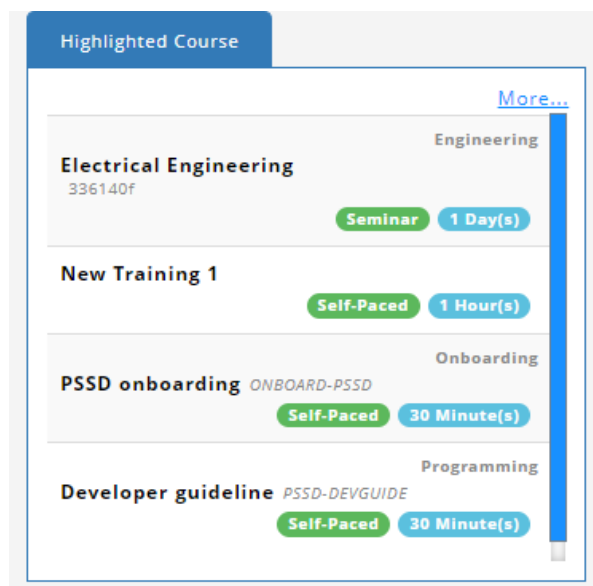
Highlighted Course

More...

Engineering
Electrical Engineering
336140f
Seminar 1 Day(s)

New Training 1
Self-Paced 1 Hour(s)

Onboarding
PSSD onboarding ONBOARD-PSSD
Self-Paced 30 Minute(s)

Programming
Developer guideline PSSD-DEVGUIDE
Self-Paced 30 Minute(s)